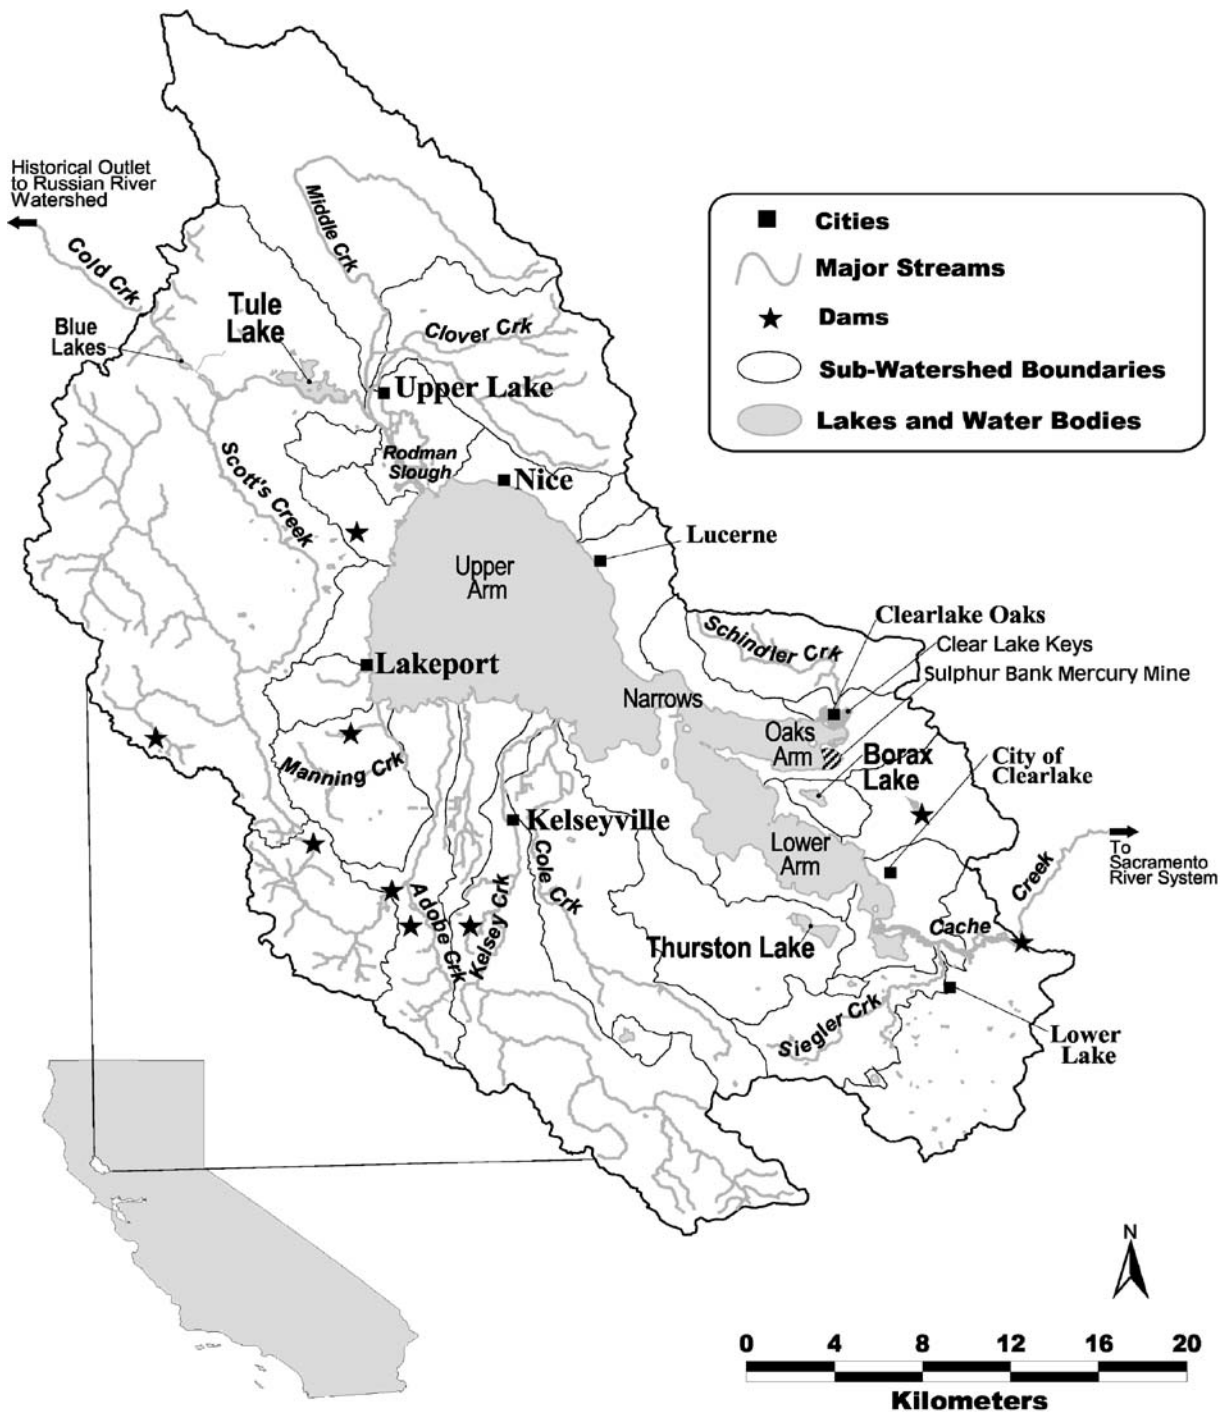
Historical Outlet to Russian River Watershed

Cities
Major Streams
Dams
Sub-Watershed Boundaries
Lakes and Water Bodies

Middle Crk
Cold Crk
Tule Lake
Blue Lakes
Clover Crk
Upper Lake
Rodman Slough
Nice
Scott's Creek
Lucerne
Upper Arm
Clearlake Oaks
Schindler Crk
Clear Lake Keys
Sulphur Bank Mercury Mine
Lakeport
Narrows
Oaks Arm
Borax Lake
City of Clearlake
Manning Crk
Kelseyville
Lower Arm
To Sacramento River System
Creek
Adobe Crk
Kelsey Crk
Cole Crk
Cache
Thurston Lake
Siegler Crk
Lower Lake

N
0 4 8 12 16 20
Kilometers